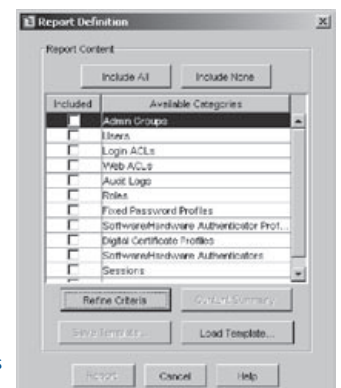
Report Definition

Report Content

Include All

Include None

| Included | Available Categories |
|---|---|
| | Admin Groups |
| | Users |
| | Login ACLs |
| | Web ACLs |
| | Audit Logs |
| | Roles |
| | Fixed Password Profiles |
| | Software/Hardware Authenticator Prof... |
| | Digital Certificate Profiles |
| | Software/Hardware Authenticators |
| | Sessions |

Refine Criteria

Content Summary...

Save Template...

Load Template...

Report

Cancel

Help